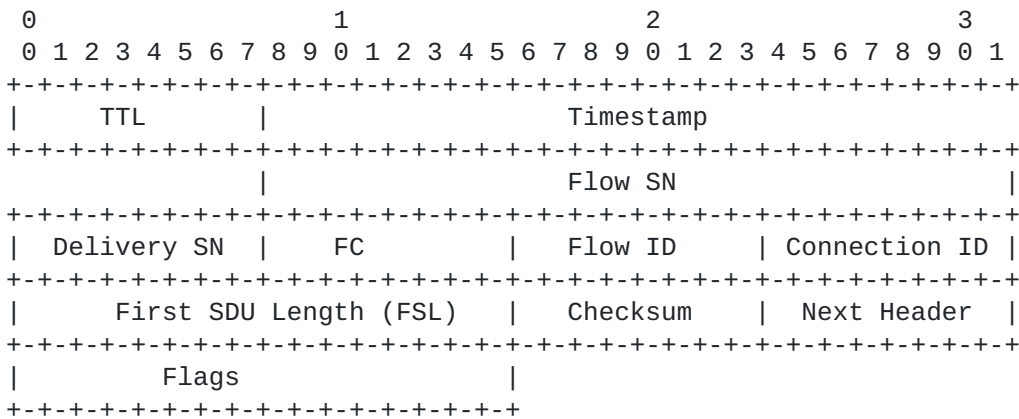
0                   1                   2                   3
 0 1 2 3 4 5 6 7 8 9 0 1 2 3 4 5 6 7 8 9 0 1 2 3 4 5 6 7 8 9 0 1
+-+-+-+-+-+-+-+-+-+-+-+-+-+-+-+-+-+-+-+-+-+-+-+-+-+-+-+-+-+-+-+-+
|     TTL       |                   Timestamp
+-+-+-+-+-+-+-+-+-+-+-+-+-+-+-+-+-+-+-+-+-+-+-+-+-+-+-+-+-+-+-+-+
                |                   Flow SN                      |
+-+-+-+-+-+-+-+-+-+-+-+-+-+-+-+-+-+-+-+-+-+-+-+-+-+-+-+-+-+-+-+-+
|  Delivery SN  |     FC        |   Flow ID     | Connection ID |
+-+-+-+-+-+-+-+-+-+-+-+-+-+-+-+-+-+-+-+-+-+-+-+-+-+-+-+-+-+-+-+-+
|      First SDU Length (FSL)   |   Checksum    |  Next Header  |
+-+-+-+-+-+-+-+-+-+-+-+-+-+-+-+-+-+-+-+-+-+-+-+-+-+-+-+-+-+-+-+-+
|         Flags                 |
+-+-+-+-+-+-+-+-+-+-+-+-+-+-+-+-+